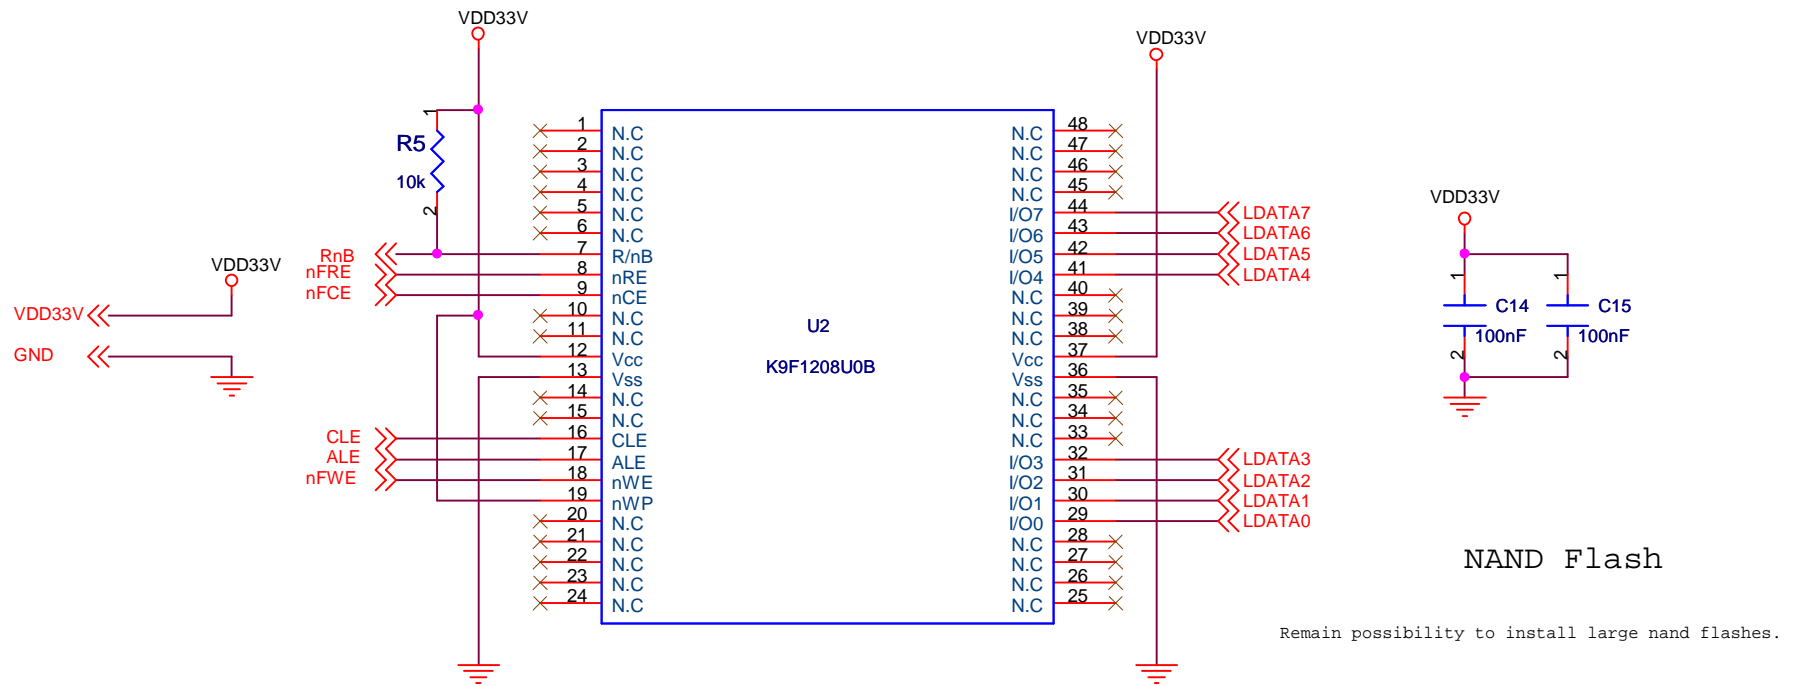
VDD33V

VDD33V

R5
10k
1
2

RnB
nFRE
nFCE

VDD33V

VDD33V
GND

CLE
ALE
nFWE

1 N.C
2 N.C
3 N.C
4 N.C
5 N.C
6 N.C
7 R/nB
8 nRE
9 nCE
10 N.C
11 N.C
12 Vcc
13 Vss
14 N.C
15 N.C
16 CLE
17 ALE
18 nWE
19 nWP
20 N.C
21 N.C
22 N.C
23 N.C
24 N.C

U2

K9F1208U0B

N.C 48
N.C 47
N.C 46
N.C 45
I/O7 44
I/O6 43
I/O5 42
I/O4 41
N.C 40
N.C 39
N.C 38
Vcc 37
Vss 36
N.C 35
N.C 34
N.C 33
I/O3 32
I/O2 31
I/O1 30
I/O0 29
N.C 28
N.C 27
N.C 26
N.C 25

LDATA7
LDATA6
LDATA5
LDATA4

LDATA3
LDATA2
LDATA1
LDATA0

VDD33V
1
1
C14
C15
100nF
100nF
2
2

NAND Flash

Remain possibility to install large nand flashes.